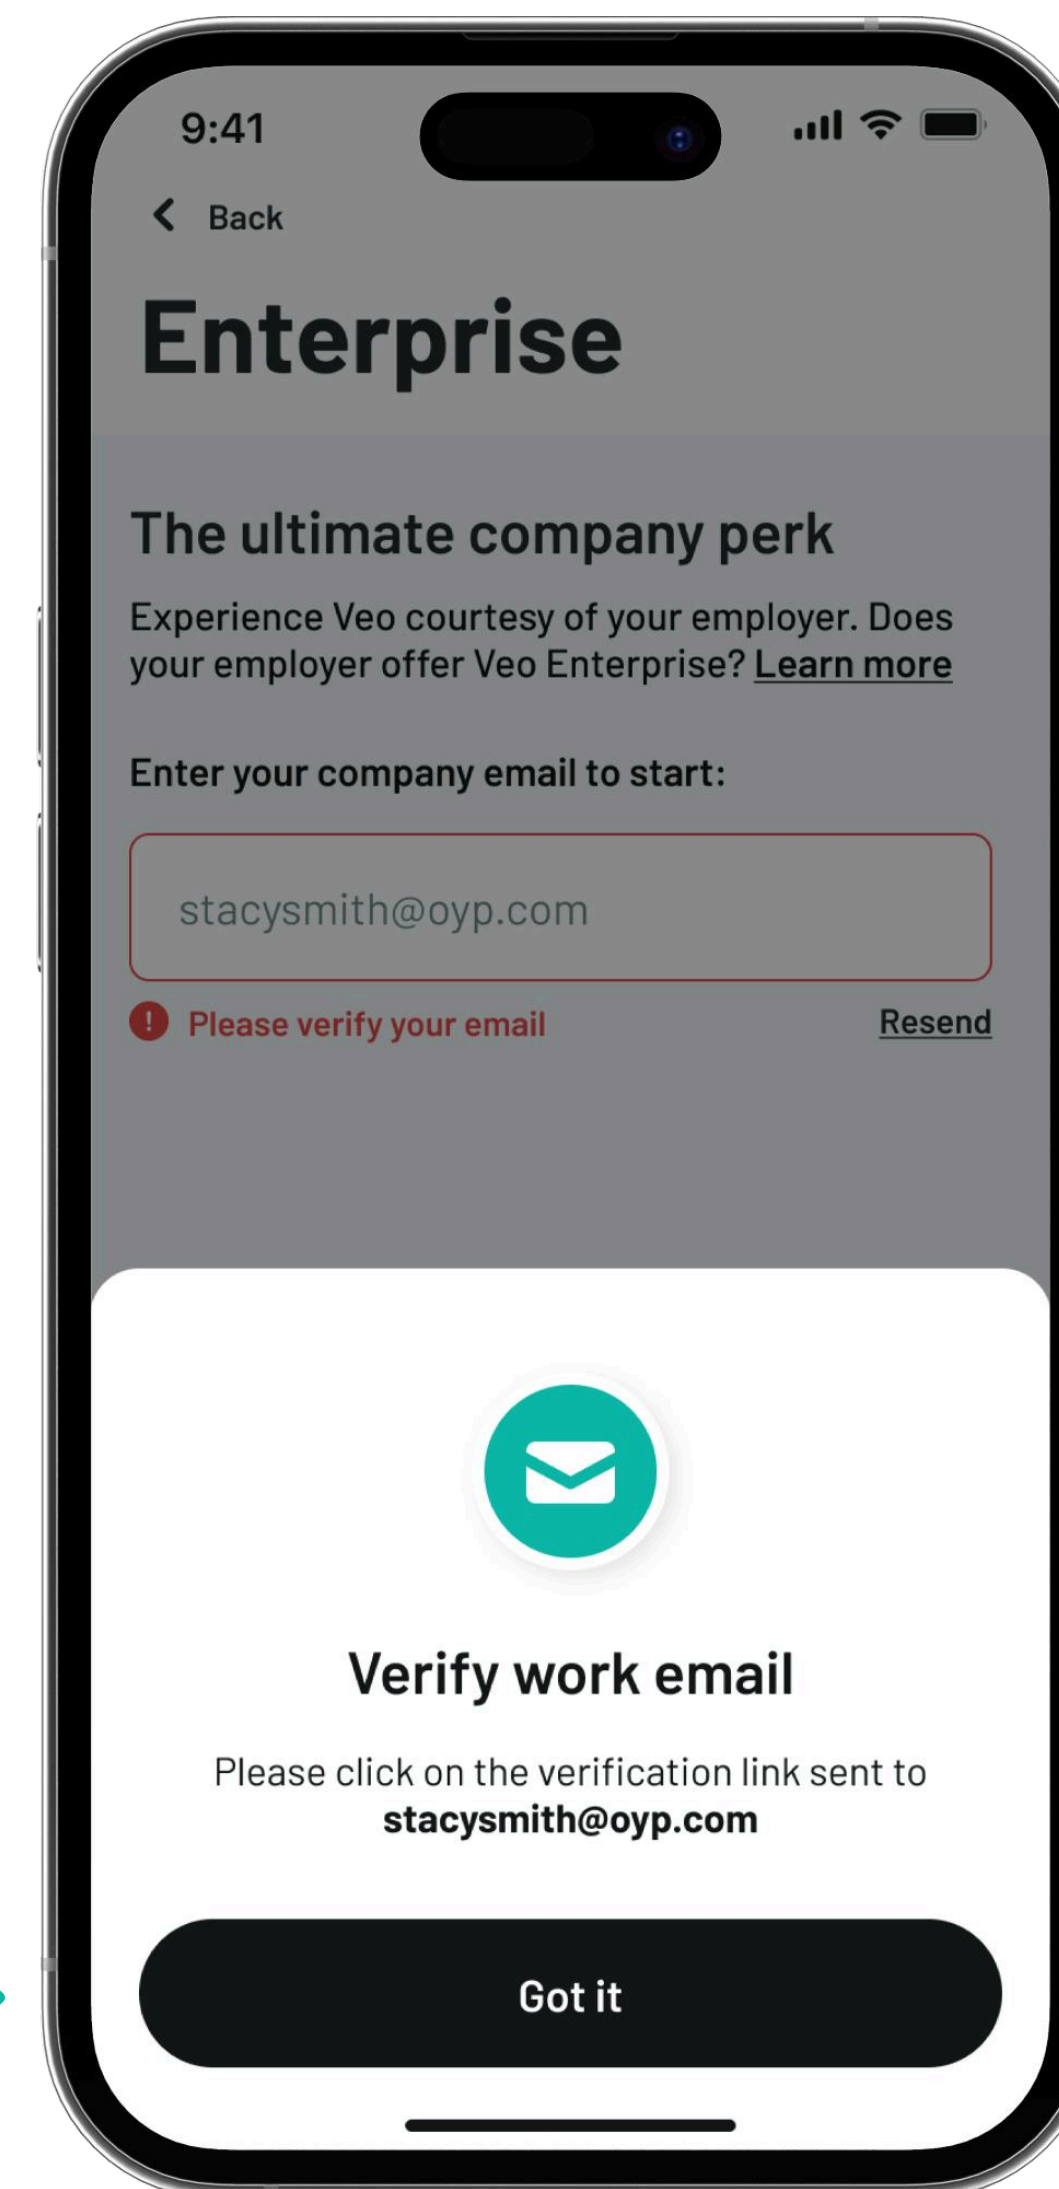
9:41

Back

Enterprise

The ultimate company perk

Experience Veo courtesy of your employer. Does your employer offer Veo Enterprise? Learn more

Enter your company email to start:

stacysmith@oyp.com

Please verify your email

Resend

Verify work email

Please click on the verification link sent to **stacysmith@oyp.com**

Got it